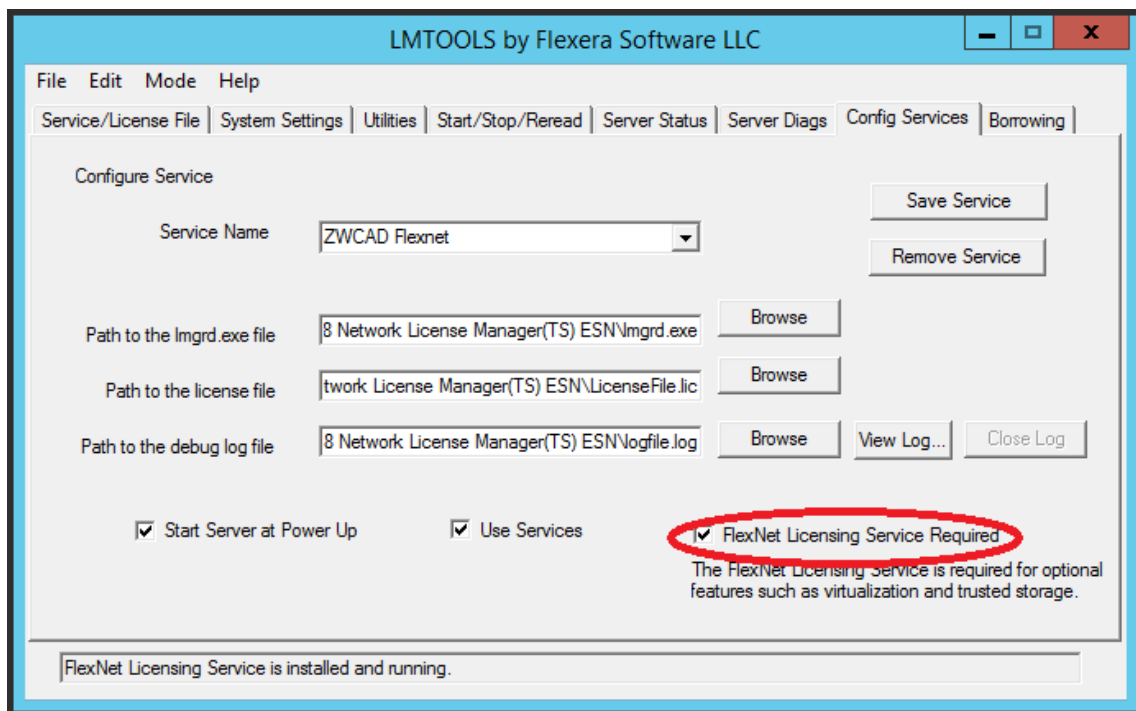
LMTOOLS by Flexera Software LLC

File Edit Mode Help

Service/License File | System Settings | Utilities | Start/Stop/Reread | Server Status | Server Diags | Config Services | Borrowing

Configure Service

Save Service

Service Name ZWCAD Flexnet

Remove Service

Path to the lmgrd.exe file 8 Network License Manager(TS) ESN\lmgrd.exe Browse

Path to the license file twork License Manager(TS) ESN\LicenseFile.lic Browse

Path to the debug log file 8 Network License Manager(TS) ESN\logfile.log Browse View Log... Close Log

Start Server at Power Up

Use Services

FlexNet Licensing Service Required

The FlexNet Licensing Service is required for optional features such as virtualization and trusted storage.

FlexNet Licensing Service is installed and running.